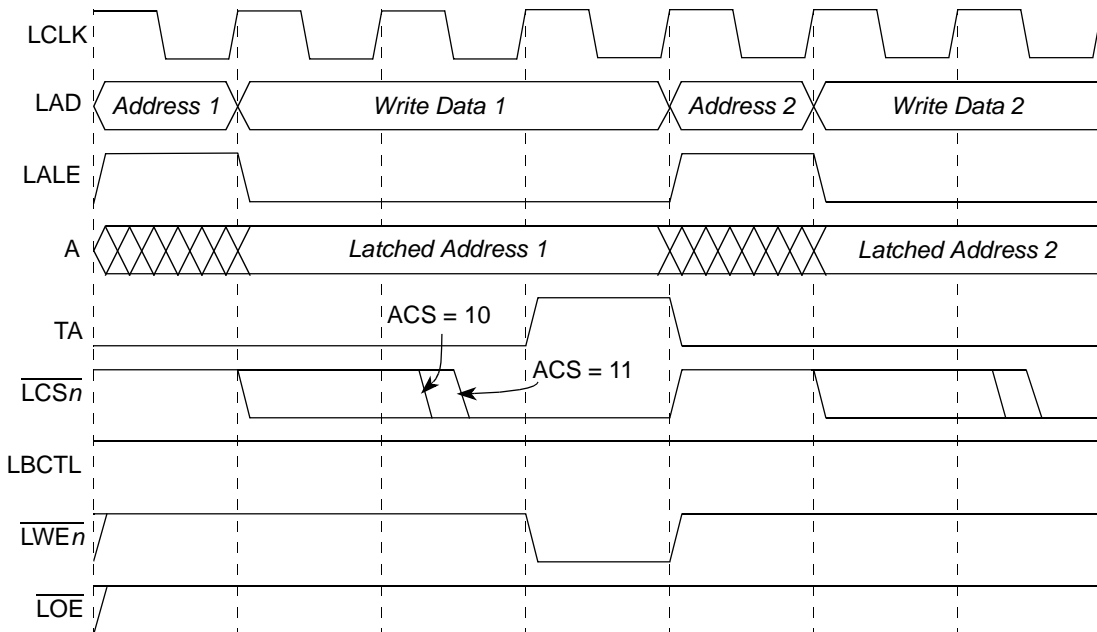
LCLK

LAD
Address 1
Write Data 1
Address 2
Write Data 2

LALE

A
Latched Address 1
Latched Address 2

TA
ACS = 10
ACS = 11

$\overline{LCS\mathit{n}}$

LBCTL

$\overline{LWE\mathit{n}}$

$\overline{LOE}$